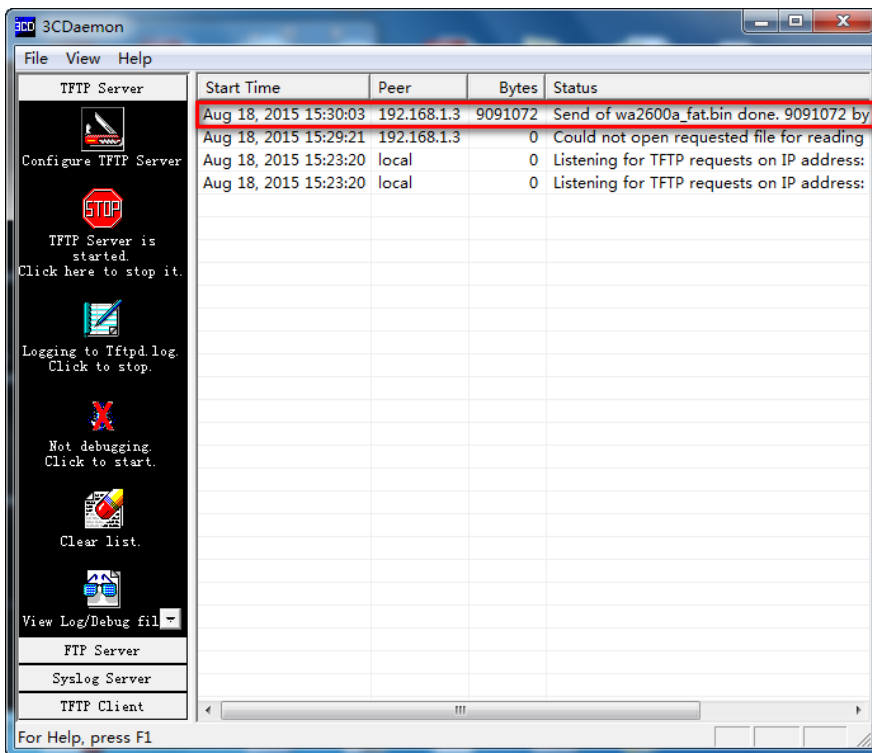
3CD 3CDaemon

File View Help

TFTP Server

Configure TFTP Server

STOP

TFTP Server is started. Click here to stop it.

Logging to Tftpd.log. Click to stop.

Not debugging. Click to start.

Clear list.

View Log/Debug fil

FTP Server

Syslog Server

TFTP Client

| Start Time | Peer | Bytes | Status |
|---|---|---|---|
| Aug 18, 2015 15:30:03 | 192.168.1.3 | 9091072 | Send of wa2600a_fat.bin done. 9091072 by |
| Aug 18, 2015 15:29:21 | 192.168.1.3 | 0 | Could not open requested file for reading |
| Aug 18, 2015 15:23:20 | local | 0 | Listening for TFTP requests on IP address: |
| Aug 18, 2015 15:23:20 | local | 0 | Listening for TFTP requests on IP address: |

For Help, press F1